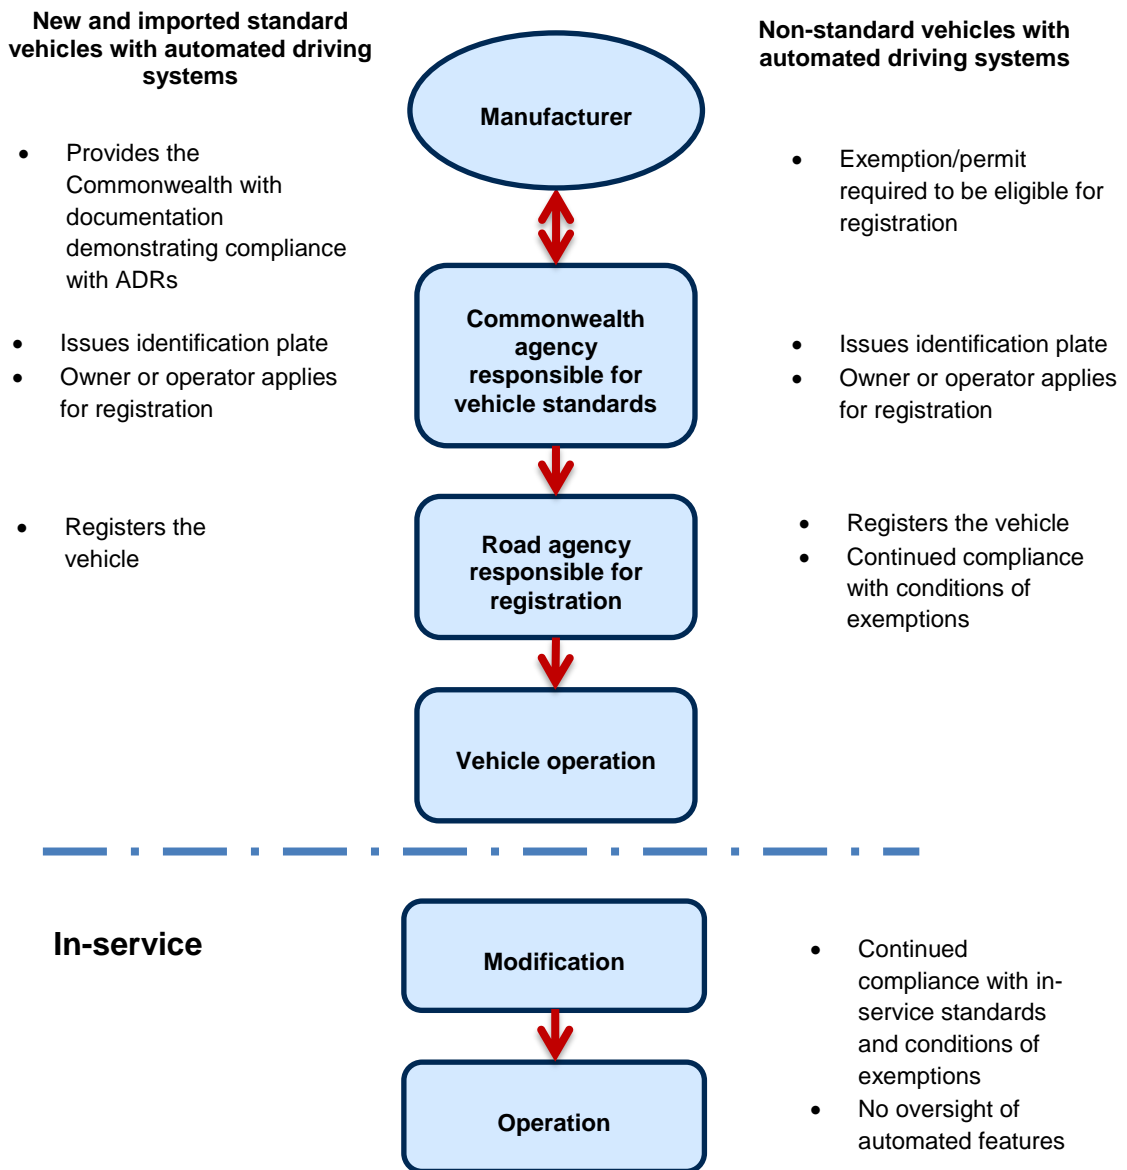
New and imported standard vehicles with automated driving systems

Manufacturer

Non-standard vehicles with automated driving systems

- Provides the Commonwealth with documentation demonstrating compliance with ADRs

- Exemption/permit required to be eligible for registration

Commonwealth agency responsible for vehicle standards

- Issues identification plate
- Owner or operator applies for registration

- Issues identification plate
- Owner or operator applies for registration

Road agency responsible for registration

- Registers the vehicle

- Registers the vehicle
- Continued compliance with conditions of exemptions

Vehicle operation

In-service

Modification

Operation

- Continued compliance with in-service standards and conditions of exemptions
- No oversight of automated features